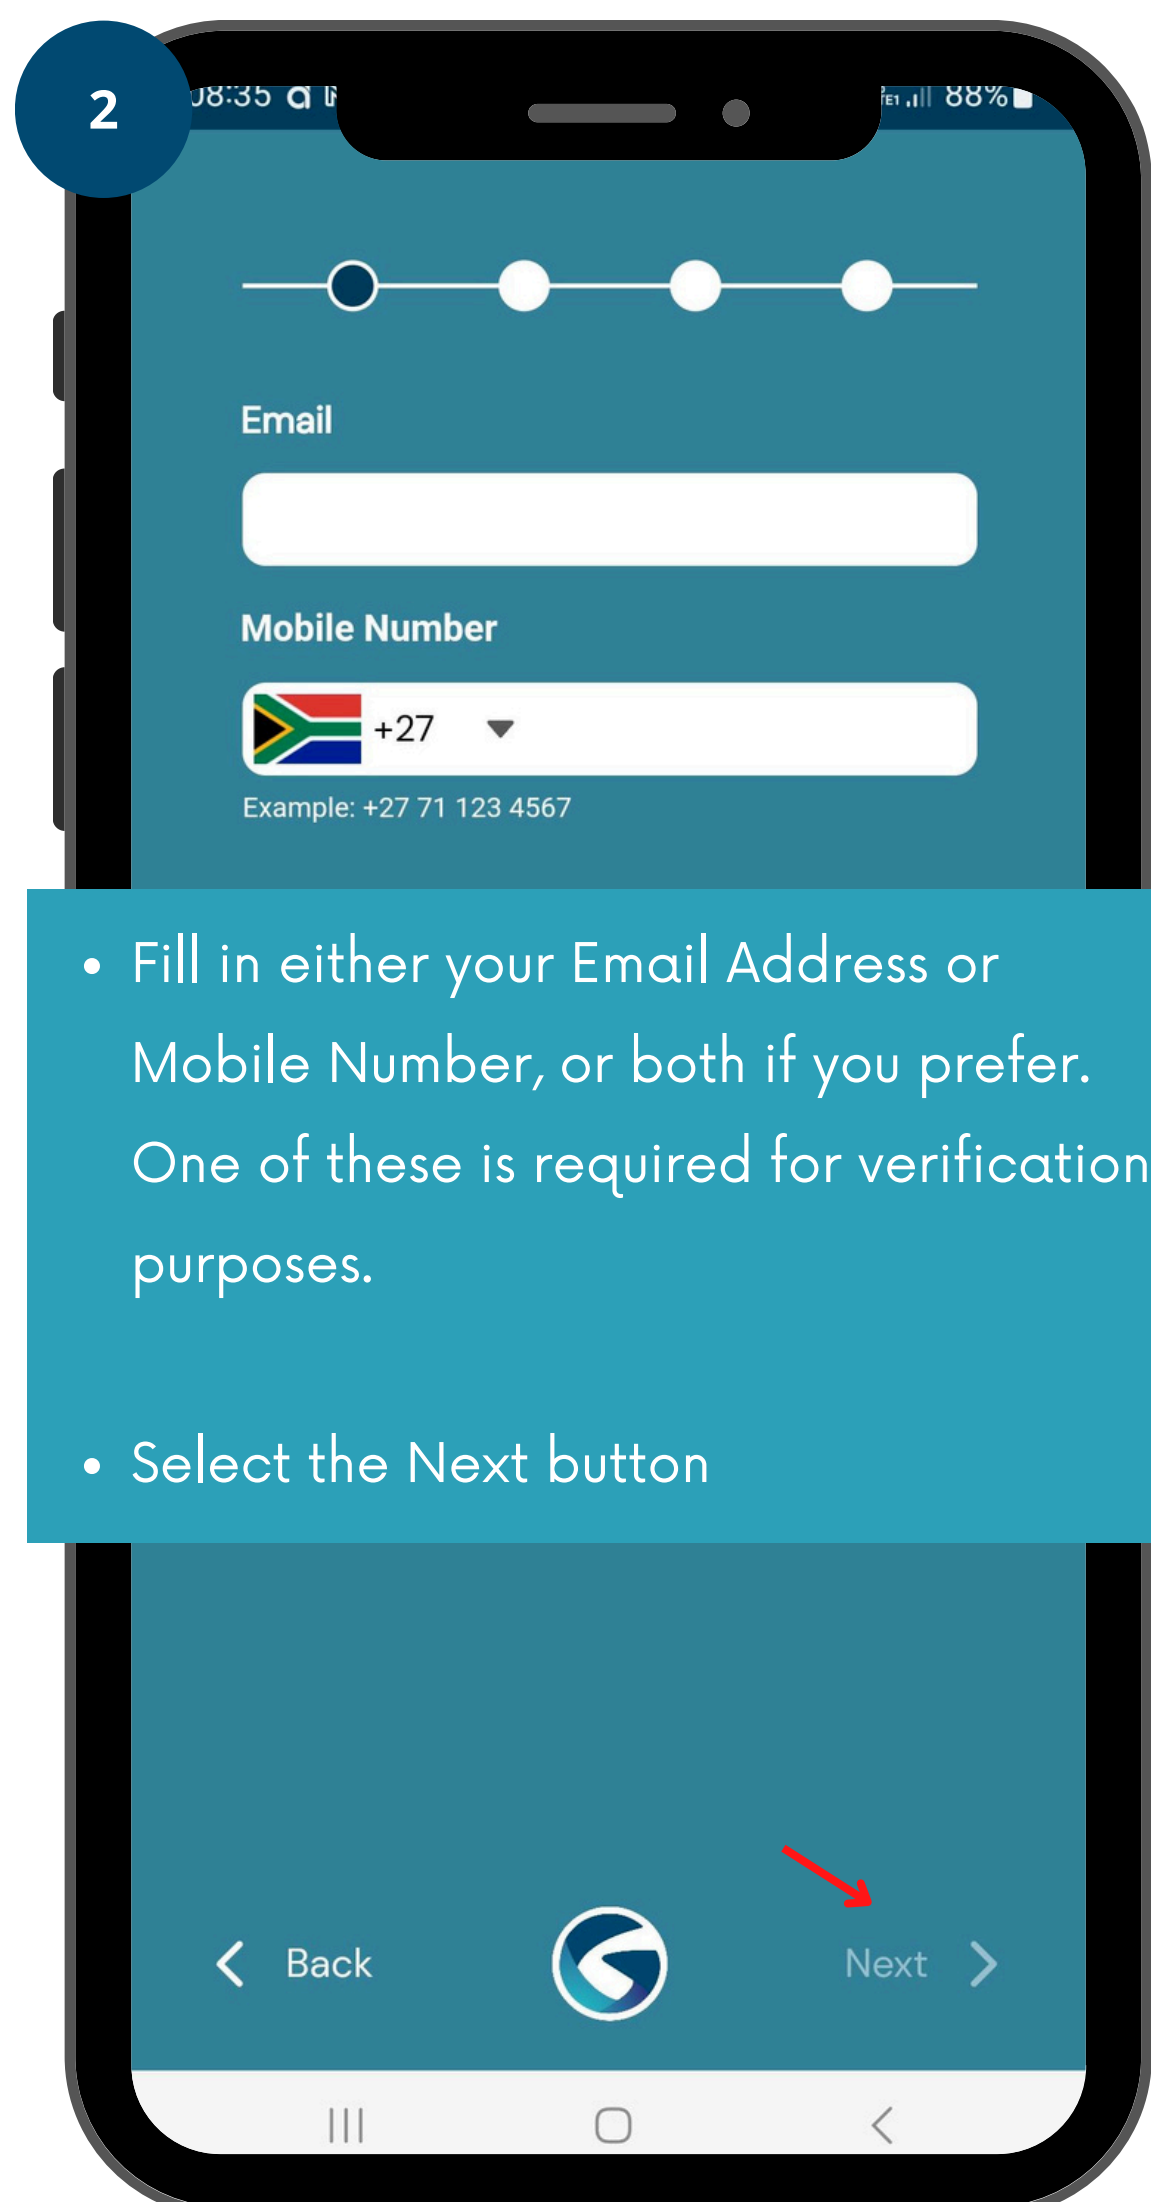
2

08:35

88%

Email

Mobile Number

+27

Example: +27 71 123 4567

• Fill in either your Email Address or Mobile Number, or both if you prefer. One of these is required for verification purposes.

• Select the Next button

Back

Next